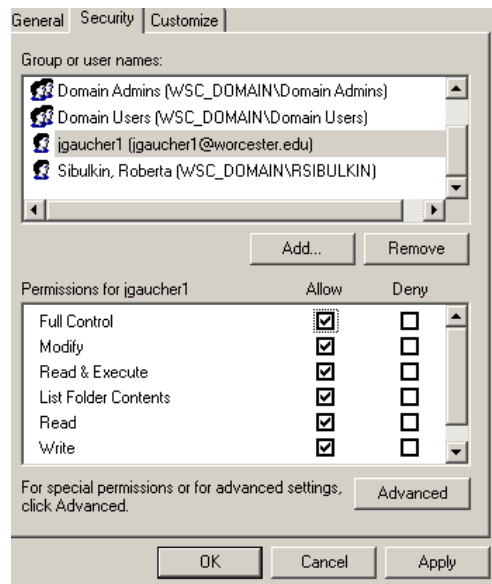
General | Security | Customize

Group or user names:

Domain Admins (WSC_DOMAIN\Domain Admins)
Domain Users (WSC_DOMAIN\Domain Users)
jgaucher1 (jgaucher1@worcester.edu)
Sibulkin, Roberta (WSC_DOMAIN\RSIBULKIN)

Add... | Remove

| Permissions for jgaucher1 | Allow | Deny |
|---|---|---|
| Full Control | ☑ | ☐ |
| Modify | ☑ | ☐ |
| Read & Execute | ☑ | ☐ |
| List Folder Contents | ☑ | ☐ |
| Read | ☑ | ☐ |
| Write | ☑ | ☐ |

For special permissions or for advanced settings, click Advanced.

Advanced

OK | Cancel | Apply